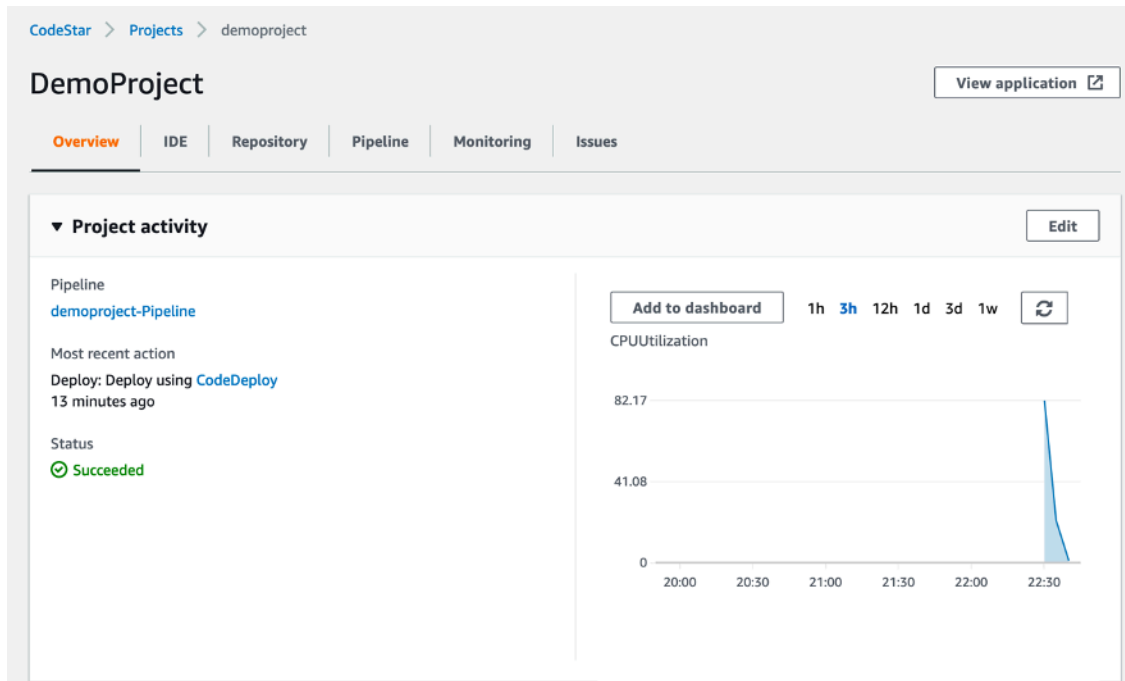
CodeStar > Projects > demoproject

DemoProject

View application

Overview | IDE | Repository | Pipeline | Monitoring | Issues

▼ Project activity

Edit

Pipeline
demoproject-Pipeline

Most recent action
Deploy: Deploy using CodeDeploy
13 minutes ago

Status
Succeeded

Add to dashboard

1h 3h 12h 1d 3d 1w

CPUUtilization

82.17

41.08

0

20:00 20:30 21:00 21:30 22:00 22:30